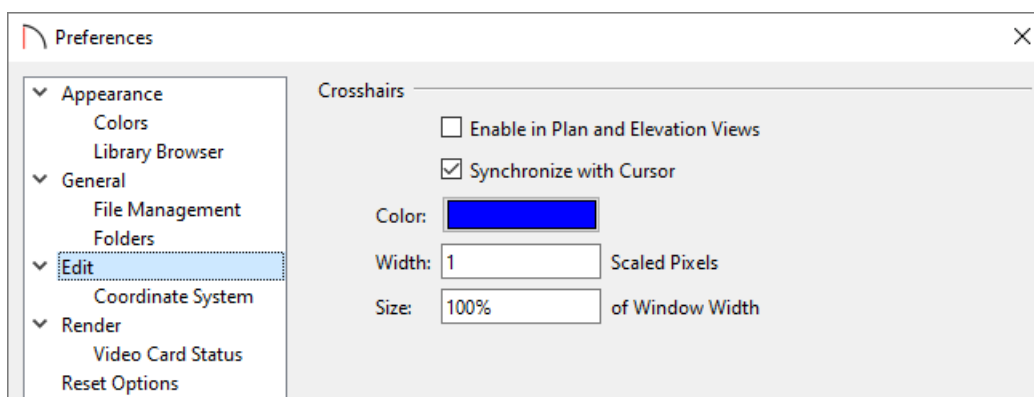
Preferences

Appearance
Colors
Library Browser
General
File Management
Folders
Edit
Coordinate System
Render
Video Card Status
Reset Options

Crosshairs

Enable in Plan and Elevation Views

Synchronize with Cursor

Color:

Width: 1 Scaled Pixels

Size: 100% of Window Width